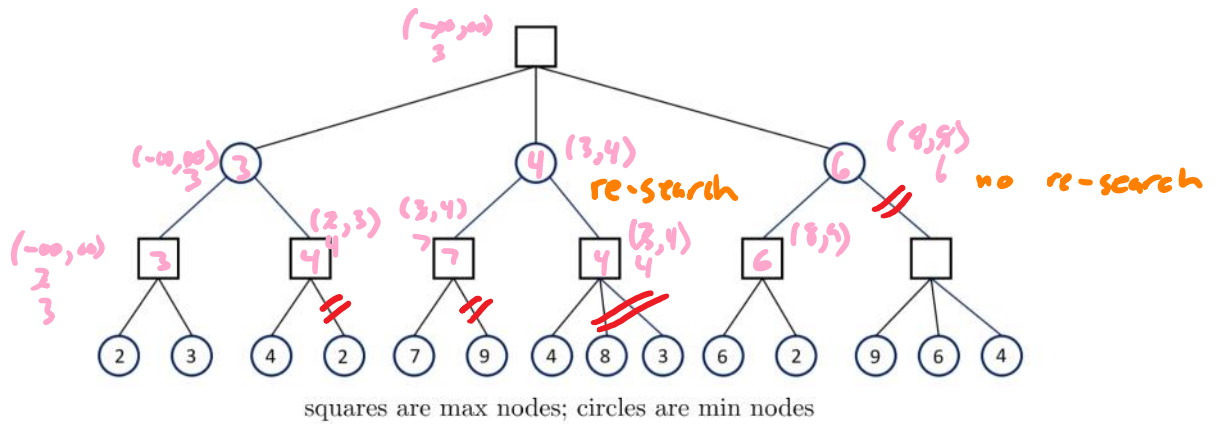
$(-\infty,\infty)$
3

$(-\infty,\infty)$
3
3

4
$(3,4)$
re-search

6
$(4,5)$
6
no re-search

$(-\infty,\infty)$
2
3
3

$(2,3)$
4
4

$(3,4)$
7
7

$(3,4)$
4
4

6
$(8,9)$

2 3 4 2 7 9 4 8 3 6 2 9 6 4

squares are max nodes; circles are min nodes